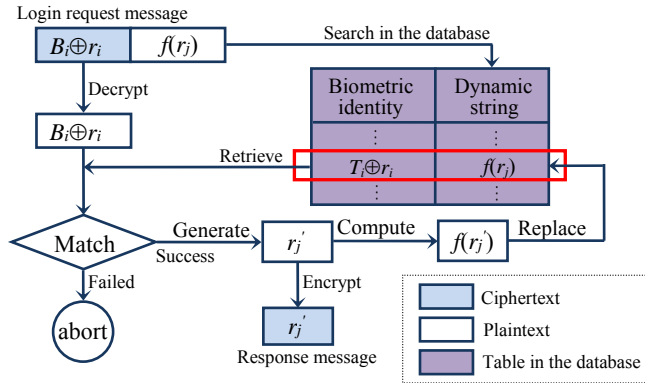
Login request message

$B_i \oplus r_i$ | $f(r_j)$

Search in the database

Decrypt

$B_i \oplus r_i$

| Biometric identity | Dynamic string |
|---|---|
| ⋮ | ⋮ |
| $T_i \oplus r_i$ | $f(r_j)$ |
| ⋮ | ⋮ |

Retrieve

Match

Generate

Success

$r_j^{'}$

Compute

$f(r_j^{'})$

Replace

Failed

abort

Encrypt

$r_j^{'}$

Response message

Ciphertext

Plaintext

Table in the database